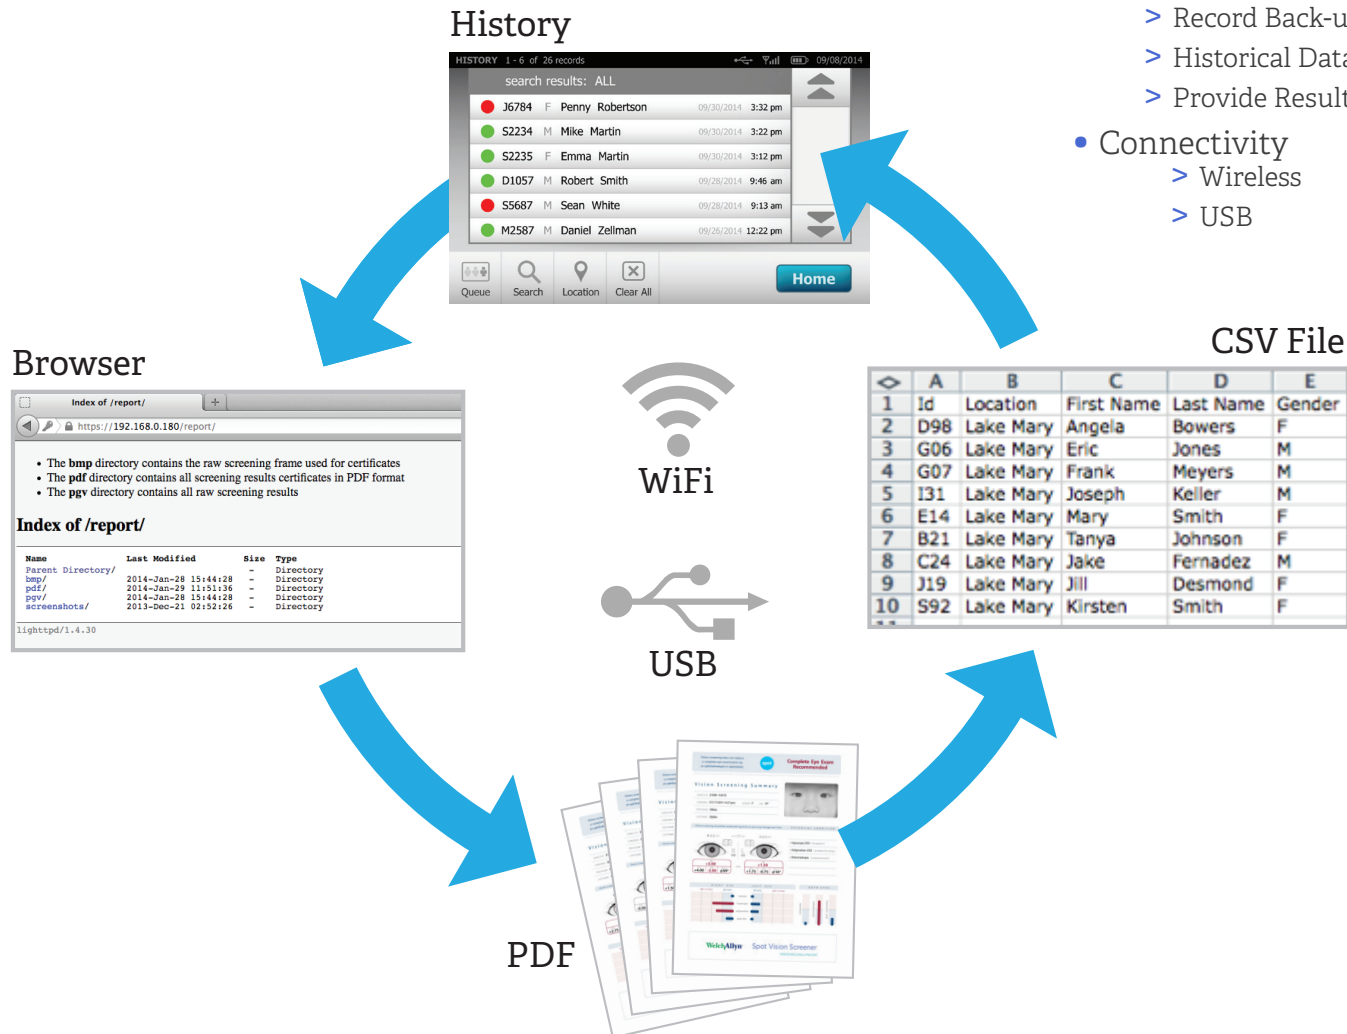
History

HISTORY 1 - 6 of 26 records 09/08/2014

search results: ALL

| | | | | |
|---|---|---|---|---|
| J6784 | F | Penny Robertson | 09/30/2014 | 3:32 pm |
| S2234 | M | Mike Martin | 09/30/2014 | 3:22 pm |
| S2235 | F | Emma Martin | 09/30/2014 | 3:12 pm |
| D1057 | M | Robert Smith | 09/28/2014 | 9:46 am |
| S5687 | M | Sean White | 09/28/2014 | 9:13 am |
| M2587 | M | Daniel Zellman | 09/26/2014 | 12:22 pm |

Queue Search Location Clear All Home

> Record Back-u
> Historical Data
> Provide Result

• Connectivity
> Wireless
> USB

Browser

Index of /report/

https://192.168.0.180/report/

• The bmp directory contains the raw screening frame used for certificates
• The pdf directory contains all screening results certificates in PDF format
• The pgv directory contains all raw screening results

Index of /report/

| Name | Last Modified | Size | Type |
|---|---|---|---|
| Parent Directory/ | | - | Directory |
| bmp/ | 2014-Jan-28 15:44:28 | - | Directory |
| pdf/ | 2014-Jan-29 11:51:36 | - | Directory |
| pgv/ | 2014-Jan-28 15:44:28 | - | Directory |
| screenshots/ | 2013-Dec-21 02:52:26 | - | Directory |

lighttpd/1.4.30

WiFi

USB

CSV File

| | A | B | C | D | E |
|---|---|---|---|---|---|
| 1 | Id | Location | First Name | Last Name | Gender |
| 2 | D98 | Lake Mary | Angela | Bowers | F |
| 3 | G06 | Lake Mary | Eric | Jones | M |
| 4 | G07 | Lake Mary | Frank | Meyers | M |
| 5 | I31 | Lake Mary | Joseph | Keller | M |
| 6 | E14 | Lake Mary | Mary | Smith | F |
| 7 | B21 | Lake Mary | Tanya | Johnson | F |
| 8 | C24 | Lake Mary | Jake | Fernadez | M |
| 9 | J19 | Lake Mary | Jill | Desmond | F |
| 10 | S92 | Lake Mary | Kirsten | Smith | F |

Complete Eye Exam Recommended

Vision Screening Summary

Welch Allyn Spot Vision Screener

PDF